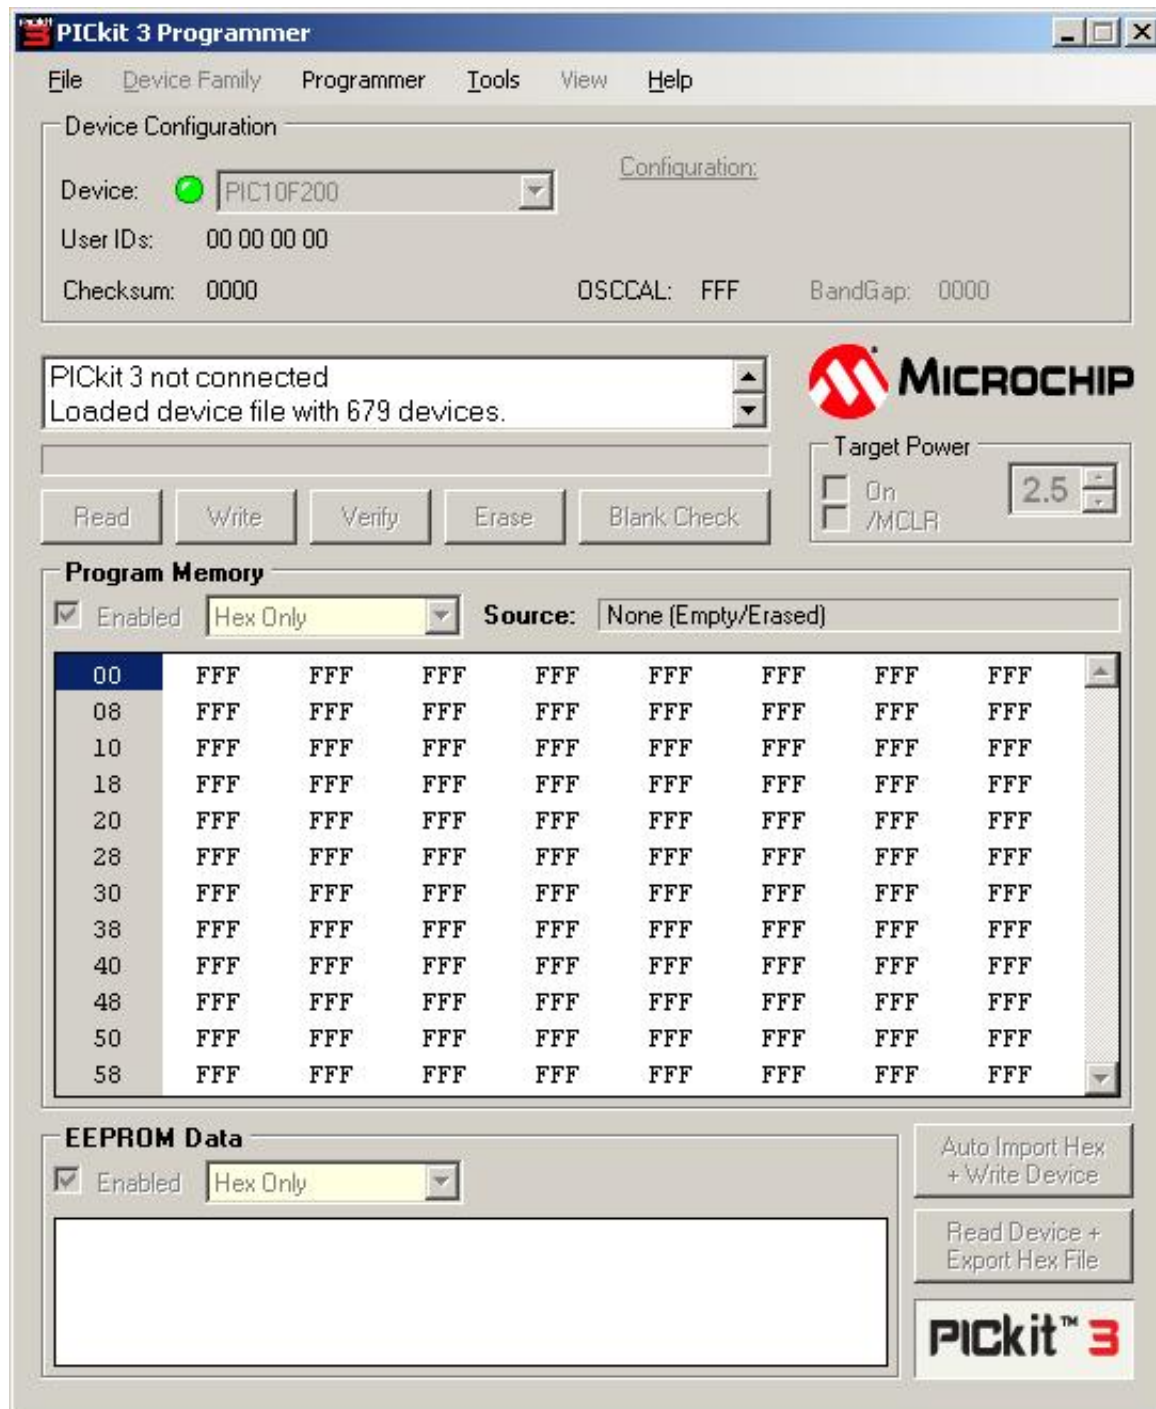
PICkit 3 Programmer

File Device Family Programmer Tools View Help

Device Configuration

Device: PIC10F200

Configuration:

User IDs: 00 00 00 00

Checksum: 0000 OSCCAL: FFF BandGap: 0000

PICkit 3 not connected
Loaded device file with 679 devices.

MICROCHIP

Target Power
On
/MCLR
2.5

Read Write Verify Erase Blank Check

Program Memory

Enabled Hex Only Source: None (Empty/Erased)

| 00 | FFF | FFF | FFF | FFF | FFF | FFF | FFF | FFF |
|---|---|---|---|---|---|---|---|---|
| 08 | FFF | FFF | FFF | FFF | FFF | FFF | FFF | FFF |
| 10 | FFF | FFF | FFF | FFF | FFF | FFF | FFF | FFF |
| 18 | FFF | FFF | FFF | FFF | FFF | FFF | FFF | FFF |
| 20 | FFF | FFF | FFF | FFF | FFF | FFF | FFF | FFF |
| 28 | FFF | FFF | FFF | FFF | FFF | FFF | FFF | FFF |
| 30 | FFF | FFF | FFF | FFF | FFF | FFF | FFF | FFF |
| 38 | FFF | FFF | FFF | FFF | FFF | FFF | FFF | FFF |
| 40 | FFF | FFF | FFF | FFF | FFF | FFF | FFF | FFF |
| 48 | FFF | FFF | FFF | FFF | FFF | FFF | FFF | FFF |
| 50 | FFF | FFF | FFF | FFF | FFF | FFF | FFF | FFF |
| 58 | FFF | FFF | FFF | FFF | FFF | FFF | FFF | FFF |

EEPROM Data

Enabled Hex Only

Auto Import Hex + Write Device

Read Device + Export Hex File

PICkit™ 3